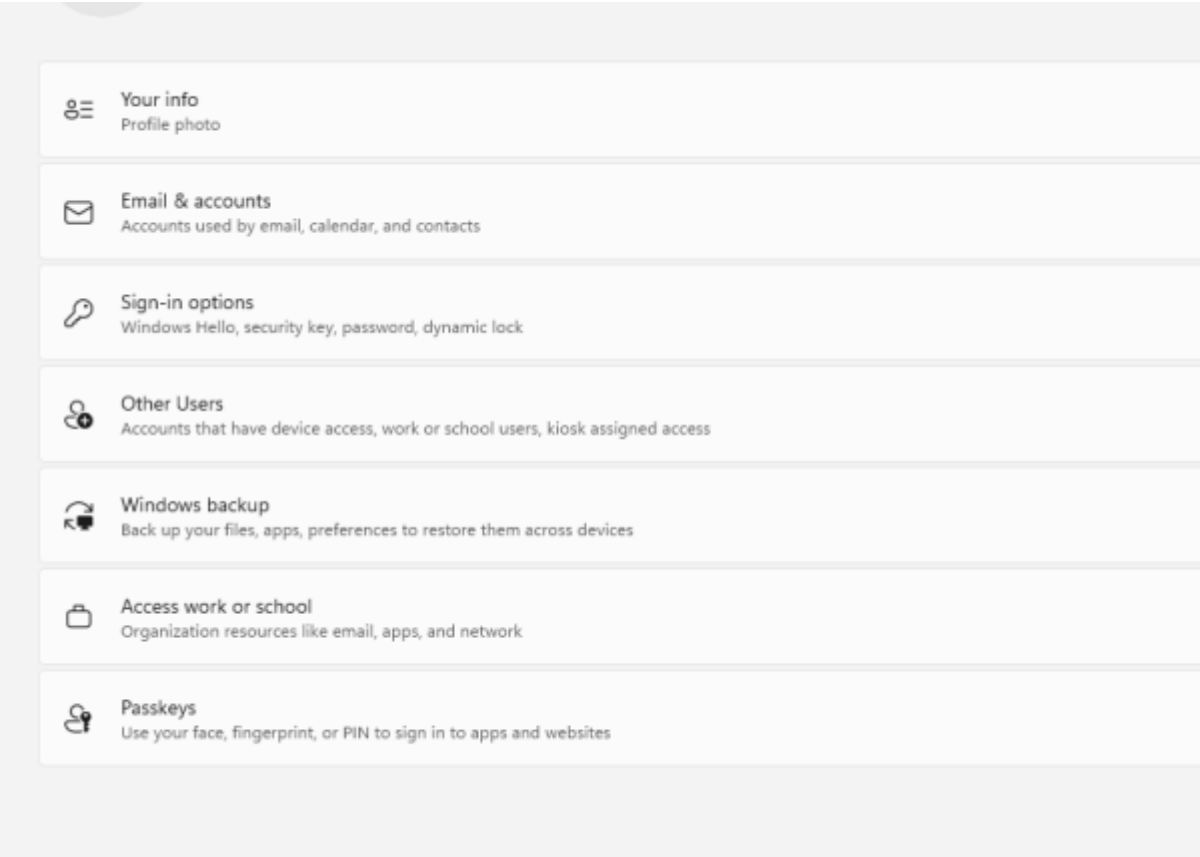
Your info
Profile photo

Email & accounts
Accounts used by email, calendar, and contacts

Sign-in options
Windows Hello, security key, password, dynamic lock

Other Users
Accounts that have device access, work or school users, kiosk assigned access

Windows backup
Back up your files, apps, preferences to restore them across devices

Access work or school
Organization resources like email, apps, and network

Passkeys
Use your face, fingerprint, or PIN to sign in to apps and websites